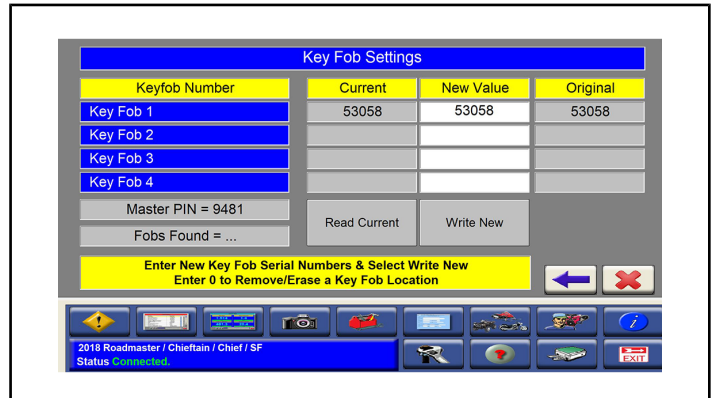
Key Fob Settings

| Keyfob Number | Current | New Value | Original |
|---|---|---|---|
| Key Fob 1 | 53058 | 53058 | 53058 |
| Key Fob 2 | | | |
| Key Fob 3 | | | |
| Key Fob 4 | | | |

Master PIN = 9481

Fobs Found = ...

Read Current

Write New

Enter New Key Fob Serial Numbers & Select Write New
Enter 0 to Remove/Erase a Key Fob Location

2018 Roadmaster / Chieftain / Chief / SF
Status Connected.

EXIT